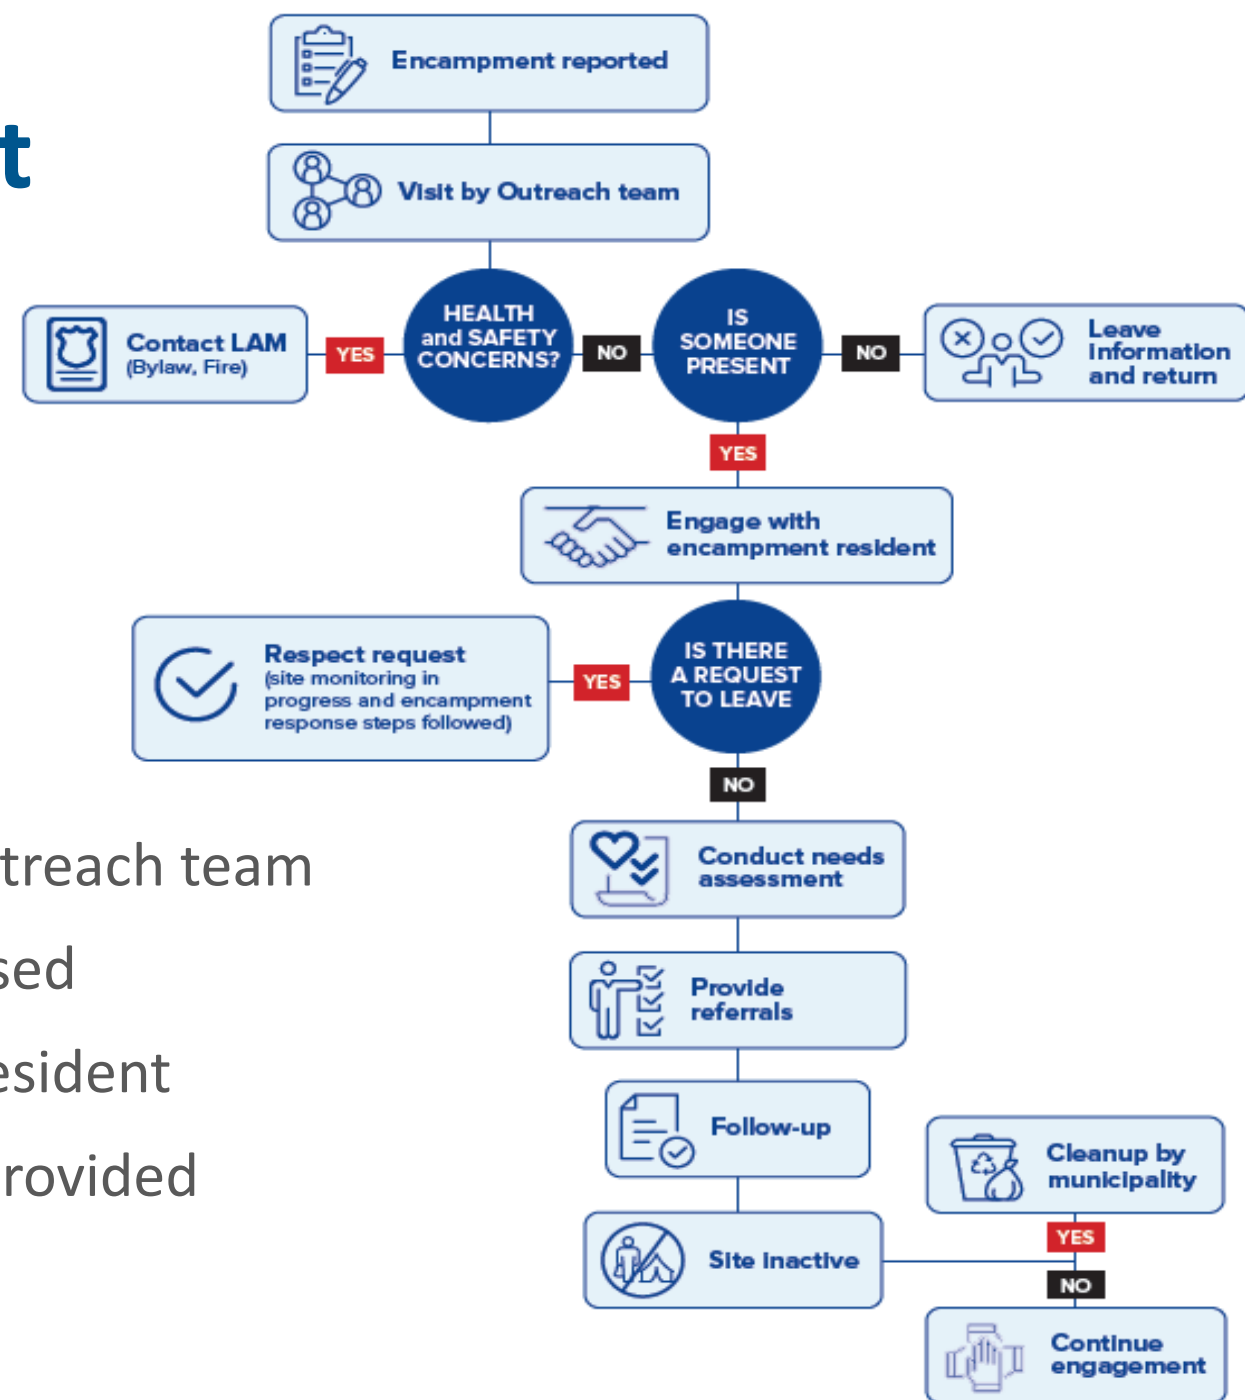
t

Encampment reported

Visit by Outreach team

Contact LAM (Bylaw, Fire)

YES

HEALTH and SAFETY CONCERNS?

NO

IS SOMEONE PRESENT

NO

Leave information and return

YES

Engage with encampment resident

Respect request (site monitoring in progress and encampment response steps followed)

YES

IS THERE A REQUEST TO LEAVE

NO

Conduct needs assessment

Provide referrals

Follow-up

Cleanup by municipality

YES

Site inactive

NO

Continue engagement

treach team

sed

esident

rovided